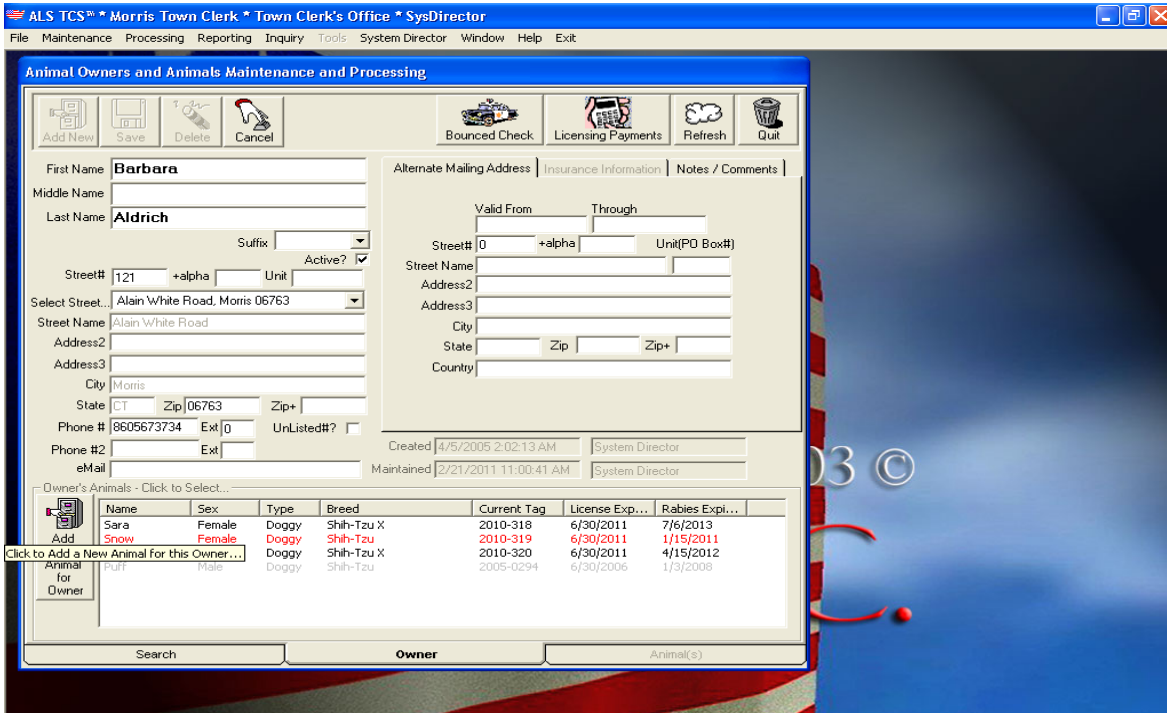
ALS TCS℠ * Morris Town Clerk * Town Clerk's Office * SysDirector

File Maintenance Processing Reporting Inquiry Tools System Director Window Help Exit

Animal Owners and Animals Maintenance and Processing

Add New Save Delete Cancel Bounced Check Licensing Payments Refresh Quit

First Name Barbara
Middle Name
Last Name Aldrich
Suffix
Active? ☑
Street# 121 +alpha Unit
Select Street... Alain White Road, Morris 06763
Street Name Alain White Road
Address2
Address3
City Morris
State CT Zip 06763 Zip+
Phone # 8605673734 Ext 0 UnListed#? ☐
Phone #2 Ext
eMail

Alternate Mailing Address | Insurance Information | Notes / Comments

Valid From Through
Street# 0 +alpha Unit(PO Box#)
Street Name
Address2
Address3
City
State Zip Zip+
Country

Created 4/5/2005 2:02:13 AM System Director
Maintained 2/21/2011 11:00:41 AM System Director

Owner's Animals - Click to Select...

| Name | Sex | Type | Breed | Current Tag | License Exp... | Rabies Expi... |
|---|---|---|---|---|---|---|
| Sara | Female | Doggy | Shih-Tzu X | 2010-318 | 6/30/2011 | 7/6/2013 |
| Snow | Female | Doggy | Shih-Tzu | 2010-319 | 6/30/2011 | 1/15/2011 |
| | | Doggy | Shih-Tzu X | 2010-320 | 6/30/2011 | 4/15/2012 |
| Puff | Male | Doggy | Shih-Tzu | 2005-0294 | 6/30/2006 | 1/3/2008 |

Add Animal for Owner
Click to Add a New Animal for this Owner...

Search Owner Animal(s)

03 ©